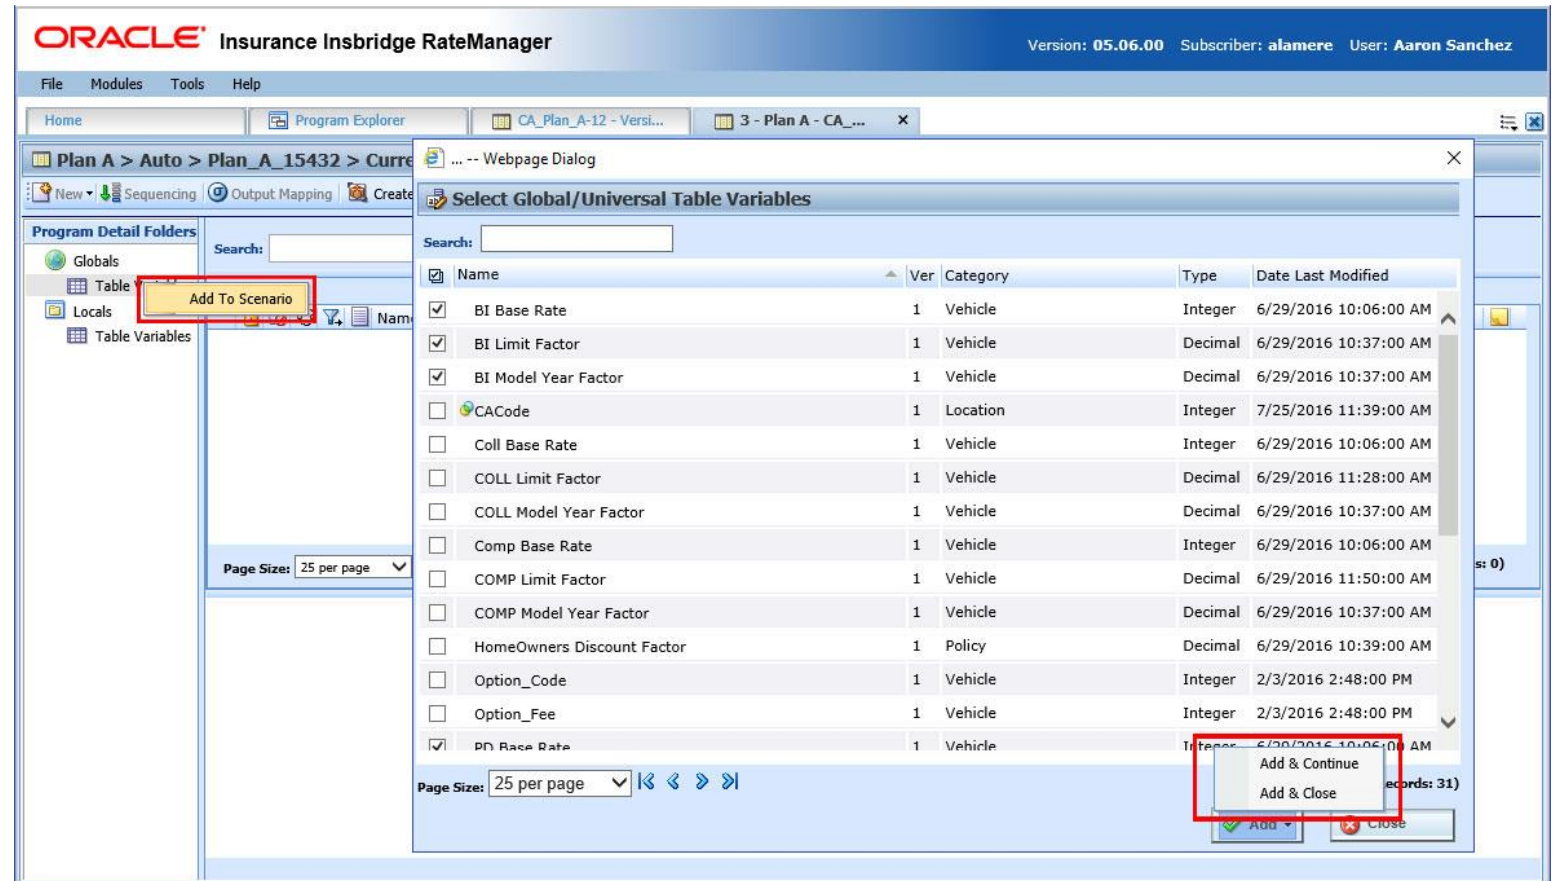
ORACLE Insurance Insbridge RateManager

Version: 05.06.00 Subscriber: alamere User: Aaron Sanchez

File Modules Tools Help

Home | Program Explorer | CA_Plan_A-12 - Versi... | 3 - Plan A - CA_... ×

Plan A > Auto > Plan_A_15432 > Curre

New Sequencing Output Mapping Create

Program Detail Folders

Search:

Globals
Table
Add To Scenario
Locals
Table Variables

Nam

Page Size: 25 per page

s: 0)

... -- Webpage Dialog ×

Select Global/Universal Table Variables

Search:

| | Name | Ver | Category | Type | Date Last Modified |
|---|---|---|---|---|---|
| ☑ | BI Base Rate | 1 | Vehicle | Integer | 6/29/2016 10:06:00 AM |
| ☑ | BI Limit Factor | 1 | Vehicle | Decimal | 6/29/2016 10:37:00 AM |
| ☑ | BI Model Year Factor | 1 | Vehicle | Decimal | 6/29/2016 10:37:00 AM |
| ☐ | CACode | 1 | Location | Integer | 7/25/2016 11:39:00 AM |
| ☐ | Coll Base Rate | 1 | Vehicle | Integer | 6/29/2016 10:06:00 AM |
| ☐ | COLL Limit Factor | 1 | Vehicle | Decimal | 6/29/2016 11:28:00 AM |
| ☐ | COLL Model Year Factor | 1 | Vehicle | Decimal | 6/29/2016 10:37:00 AM |
| ☐ | Comp Base Rate | 1 | Vehicle | Integer | 6/29/2016 10:06:00 AM |
| ☐ | COMP Limit Factor | 1 | Vehicle | Decimal | 6/29/2016 11:50:00 AM |
| ☐ | COMP Model Year Factor | 1 | Vehicle | Decimal | 6/29/2016 10:37:00 AM |
| ☐ | HomeOwners Discount Factor | 1 | Policy | Decimal | 6/29/2016 10:39:00 AM |
| ☐ | Option_Code | 1 | Vehicle | Integer | 2/3/2016 2:48:00 PM |
| ☐ | Option_Fee | 1 | Vehicle | Integer | 2/3/2016 2:48:00 PM |
| ☑ | PD Base Rate | 1 | Vehicle | Integer | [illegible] AM |

Page Size: 25 per page

Add & Continue
Add & Close

ecords: 31)

Add Close